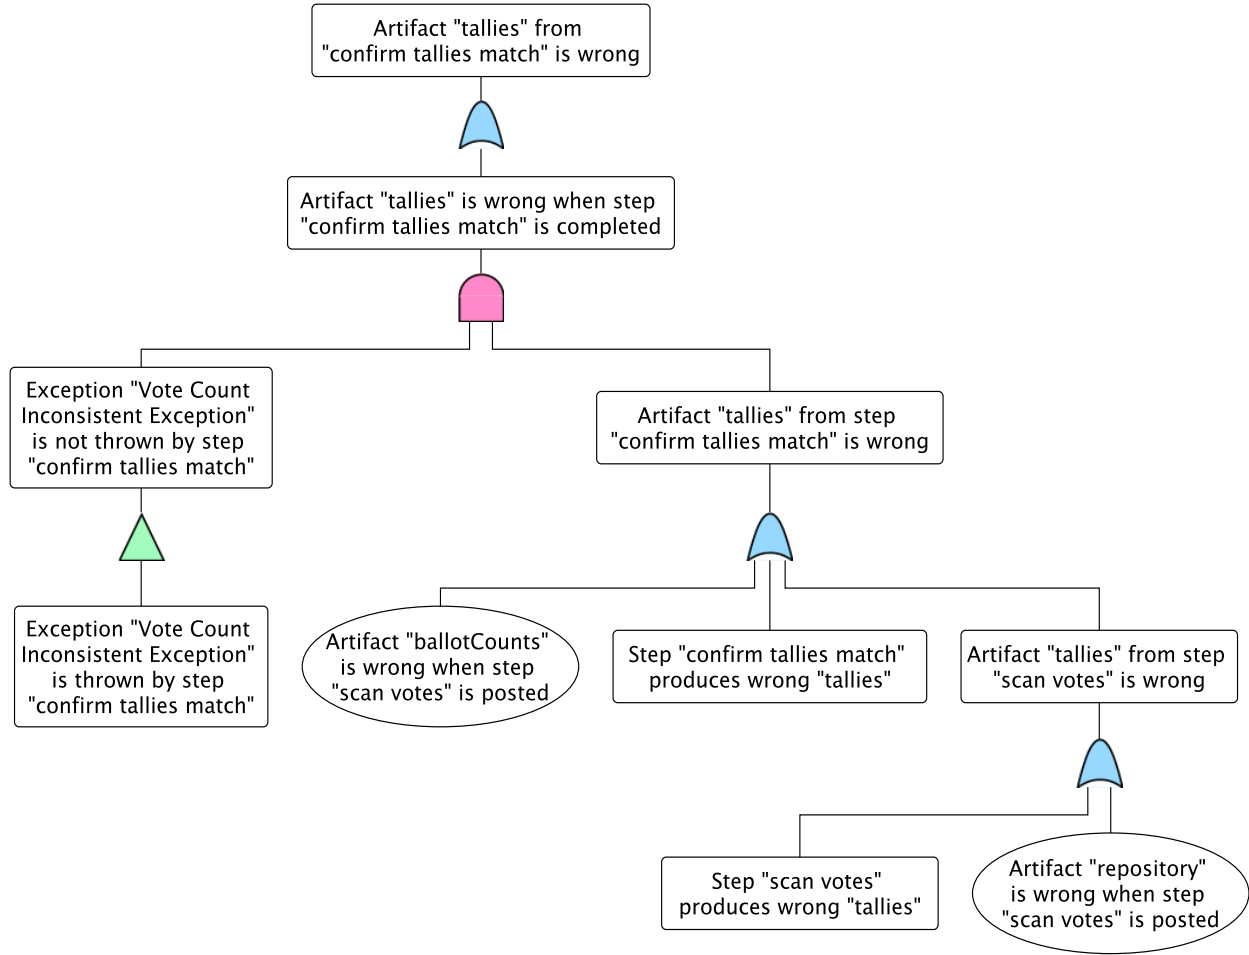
Artifact "tallies" from "confirm tallies match" is wrong

Artifact "tallies" is wrong when step "confirm tallies match" is completed

Exception "Vote Count Inconsistent Exception" is not thrown by step "confirm tallies match"

Artifact "tallies" from step "confirm tallies match" is wrong

Exception "Vote Count Inconsistent Exception" is thrown by step "confirm tallies match"

Artifact "ballotCounts" is wrong when step "scan votes" is posted

Step "confirm tallies match" produces wrong "tallies"

Artifact "tallies" from step "scan votes" is wrong

Step "scan votes" produces wrong "tallies"

Artifact "repository" is wrong when step "scan votes" is posted